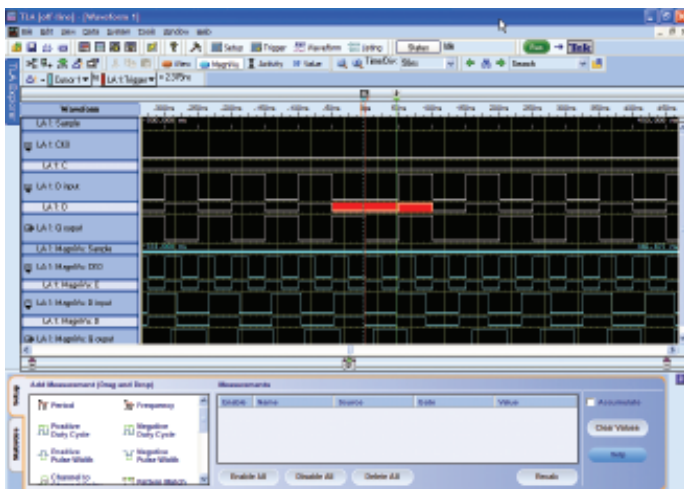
TLA [off-line] - [Waveform 1]
File Edit View Data System Tools Window Help
Setup Trigger Waveform Listing Status Idle
Run Tek
View MagniVu Activity Value Time/Div: 50ns Search
Cursor 1 LA 1: Trigger = 2.375ns
Waveform
LA 1: Sample
LA 1: CLK
LA 1: C
LA 1: D input
LA 1: D
LA 1: Q output
LA 1: MagniVu Sample
LA 1: MagniVu CLK
LA 1: MagniVu C
LA 1: MagniVu D input
LA 1: MagniVu D
LA 1: MagniVu Q output
Add Measurement (Drag and Drop)
Period
Frequency
Positive Duty Cycle
Negative Duty Cycle
Positive Pulse Width
Negative Pulse Width
Channel to
Measurements
Enable
Name
Source
Scale
Value
Accumulate
Clear Values
Help
Enable All
Disable All
Delete All
Results